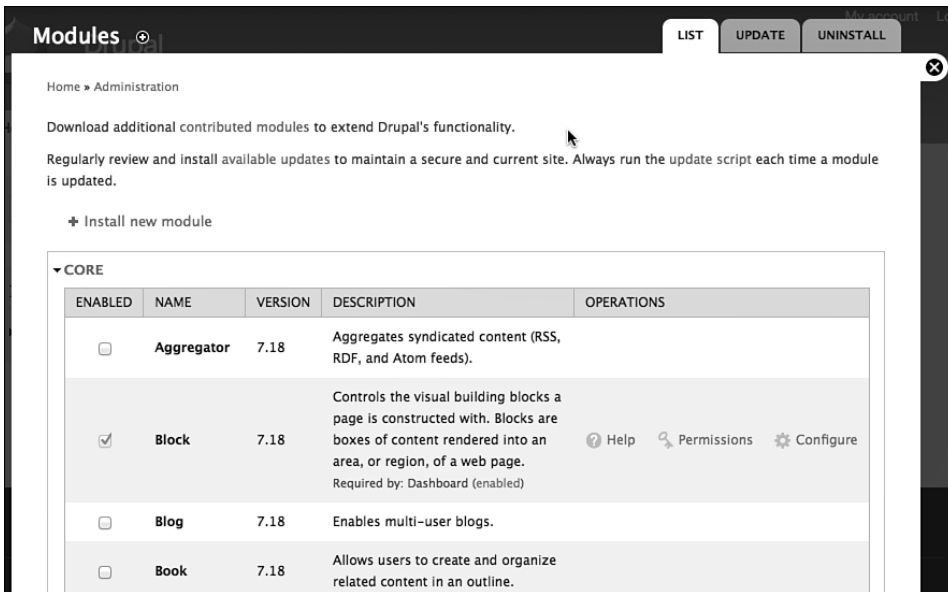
My account Lo

Drupal

Modules

LIST UPDATE UNINSTALL

Home » Administration

Download additional contributed modules to extend Drupal's functionality.

Regularly review and install available updates to maintain a secure and current site. Always run the update script each time a module is updated.

+ Install new module

▾CORE

| ENABLED | NAME | VERSION | DESCRIPTION | OPERATIONS |
|---|---|---|---|---|
| ☐ | Aggregator | 7.18 | Aggregates syndicated content (RSS, RDF, and Atom feeds). | |
| ☑ | Block | 7.18 | Controls the visual building blocks a page is constructed with. Blocks are boxes of content rendered into an area, or region, of a web page. Required by: Dashboard (enabled) | Help Permissions Configure |
| ☐ | Blog | 7.18 | Enables multi-user blogs. | |
| ☐ | Book | 7.18 | Allows users to create and organize related content in an outline. | |